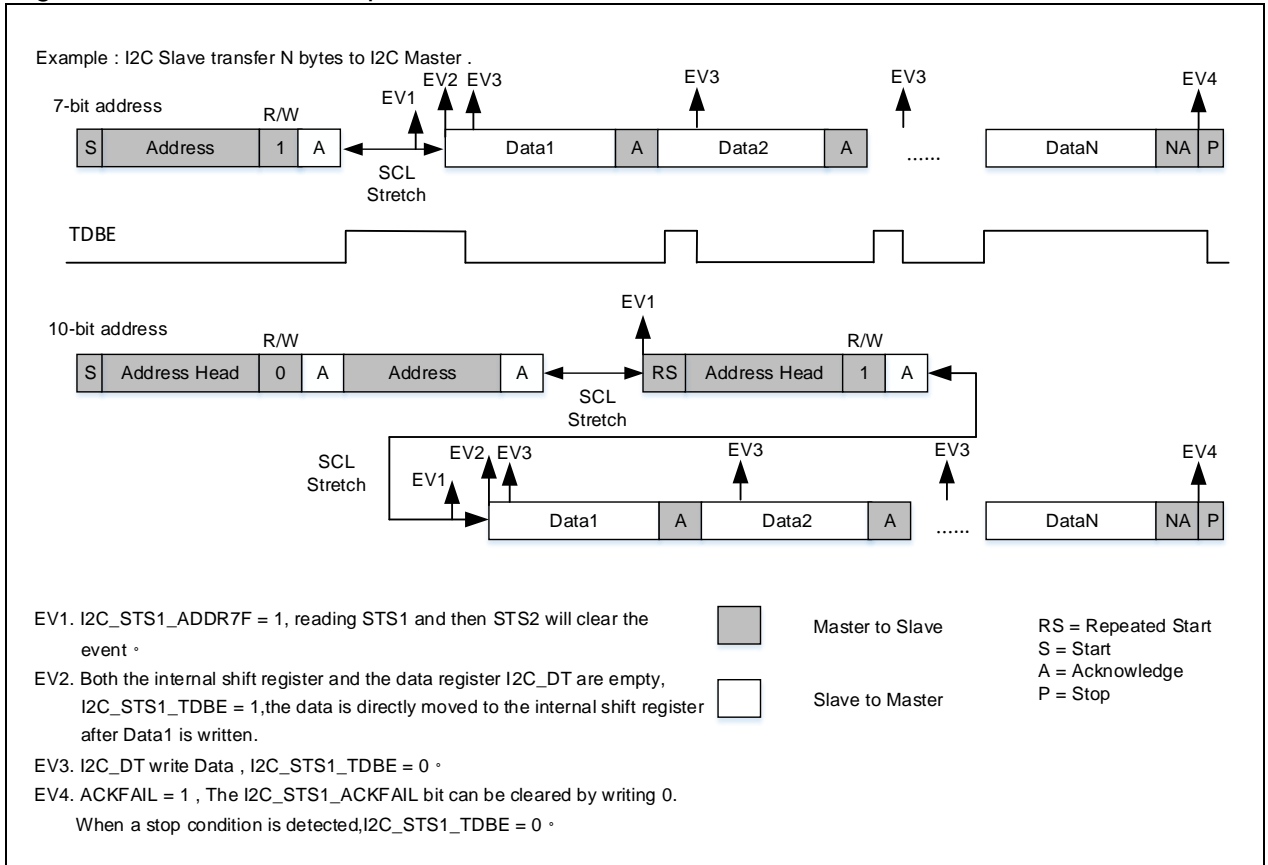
Example : I2C Slave transfer N bytes to I2C Master .

7-bit address

R/W

EV1

EV2 EV3

EV3

EV3

EV4

S Address 1 A

SCL Stretch

Data1 A Data2 A ...... DataN NA P

TDBE

EV1

10-bit address

R/W

R/W

S Address Head 0 A Address A

SCL Stretch

RS Address Head 1 A

SCL Stretch

EV1

EV2 EV3

EV3

EV3

EV4

Data1 A Data2 A ...... DataN NA P

EV1. I2C_STS1_ADDR7F = 1, reading STS1 and then STS2 will clear the event。

EV2. Both the internal shift register and the data register I2C_DT are empty, I2C_STS1_TDBE = 1,the data is directly moved to the internal shift register after Data1 is written.

EV3. I2C_DT write Data , I2C_STS1_TDBE = 0。

EV4. ACKFAIL = 1 , The I2C_STS1_ACKFAIL bit can be cleared by writing 0. When a stop condition is detected,I2C_STS1_TDBE = 0。

Master to Slave

Slave to Master

RS = Repeated Start
S = Start
A = Acknowledge
P = Stop